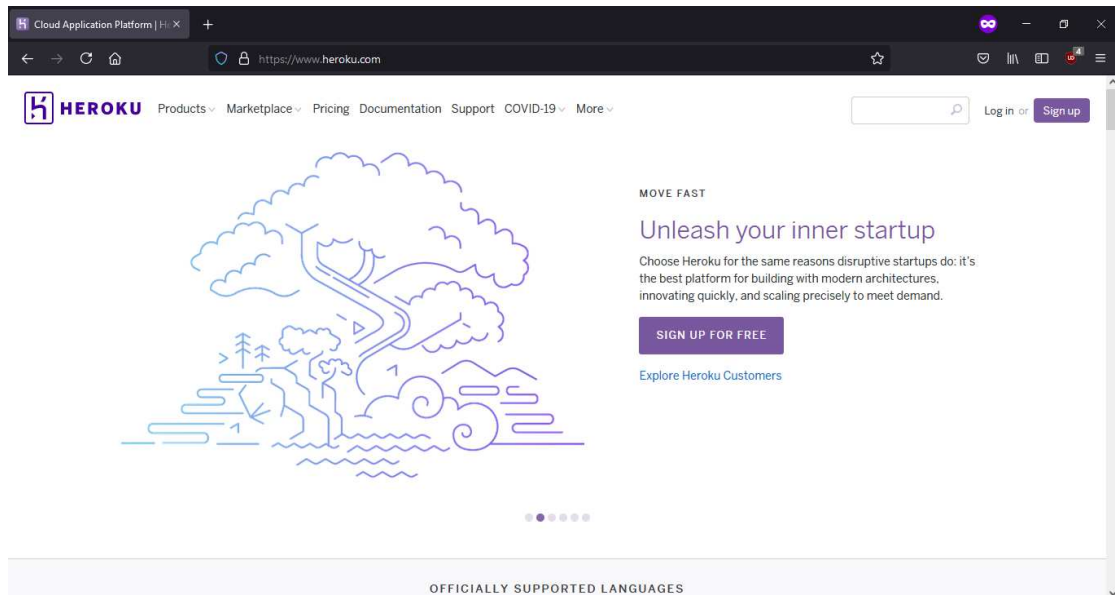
Cloud Application Platform | H ×
+
https://www.heroku.com
4

HEROKU Products Marketplace Pricing Documentation Support COVID-19 More
Log in or Sign up

MOVE FAST

Unleash your inner startup

Choose Heroku for the same reasons disruptive startups do: it's the best platform for building with modern architectures, innovating quickly, and scaling precisely to meet demand.

SIGN UP FOR FREE

Explore Heroku Customers

OFFICIALLY SUPPORTED LANGUAGES